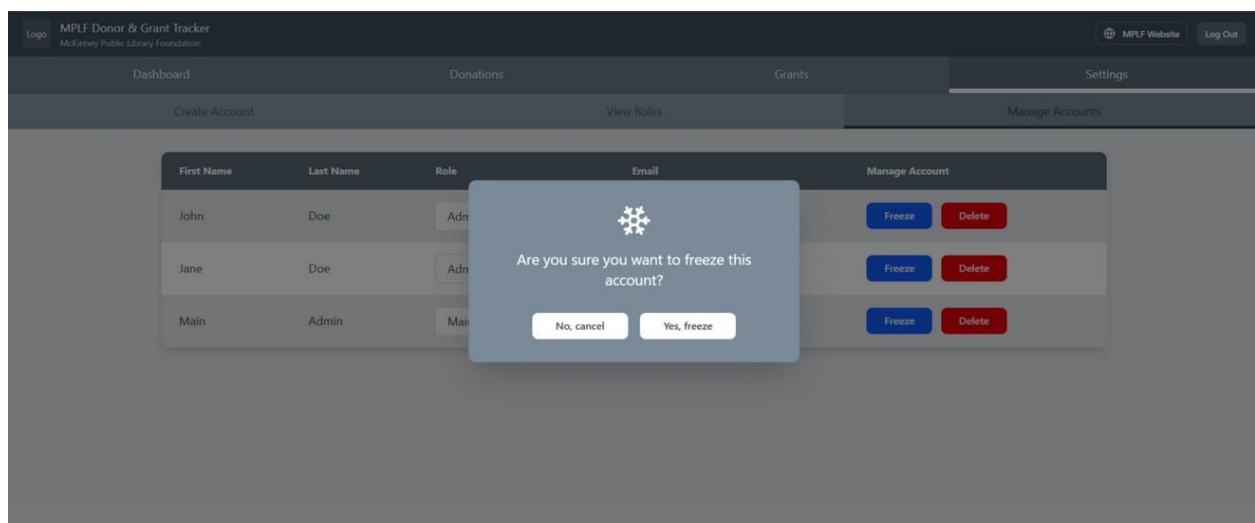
Logo MPLF Donor & Grant Tracker
McKinney Public Library Foundation

MPLF Website Log Out

Dashboard Donations Grants Settings

Create Account View Roles Manage Accounts

| First Name | Last Name | Role | Email | Manage Account |
|---|---|---|---|---|
| John | Doe | Adm | | Freeze Delete |
| Jane | Doe | Adm | | Freeze Delete |
| Main | Admin | Mai | | Freeze Delete |

Are you sure you want to freeze this account?

No, cancel Yes, freeze